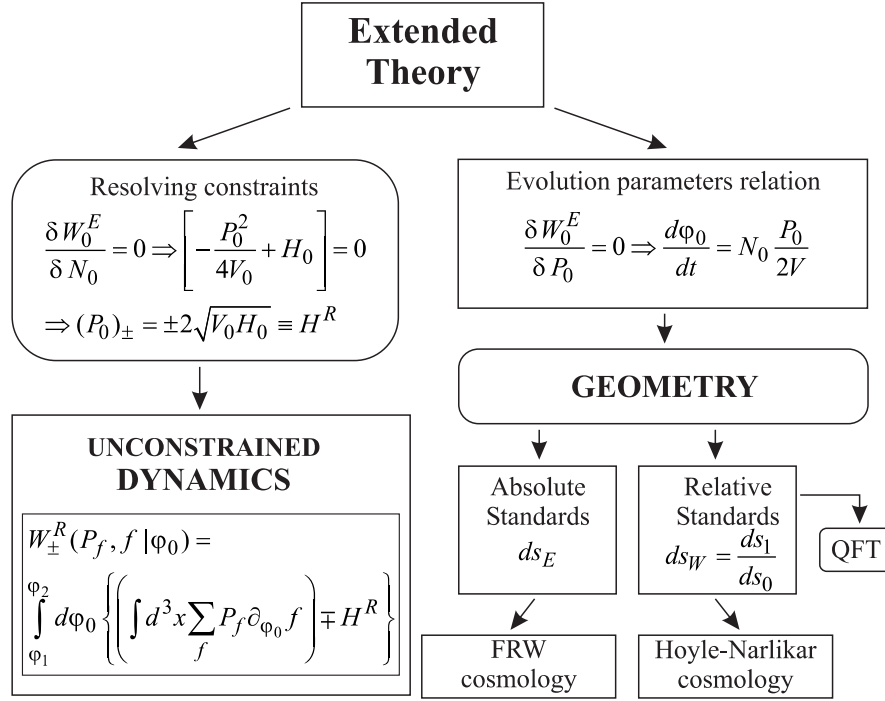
Extended Theory

Resolving constraints

$\frac{\delta W_0^E}{\delta N_0} = 0 \Rightarrow \left[ -\frac{P_0^2}{4V_0} + H_0 \right] = 0$

$\Rightarrow (P_0)_{\pm} = \pm 2\sqrt{V_0 H_0} \equiv H^R$

UNCONSTRAINED DYNAMICS

$W_{\pm}^R(P_f, f \,|\, \varphi_0) =$

$\int_{\varphi_1}^{\varphi_2} d\varphi_0 \left\{ \left( \int d^3x \sum_f P_f \partial_{\varphi_0} f \right) \mp H^R \right\}$

Evolution parameters relation

$\frac{\delta W_0^E}{\delta P_0} = 0 \Rightarrow \frac{d\varphi_0}{dt} = N_0 \frac{P_0}{2V}$

GEOMETRY

Absolute Standards $ds_E$

Relative Standards $ds_W = \frac{ds_1}{ds_0}$

QFT

FRW cosmology

Hoyle-Narlikar cosmology